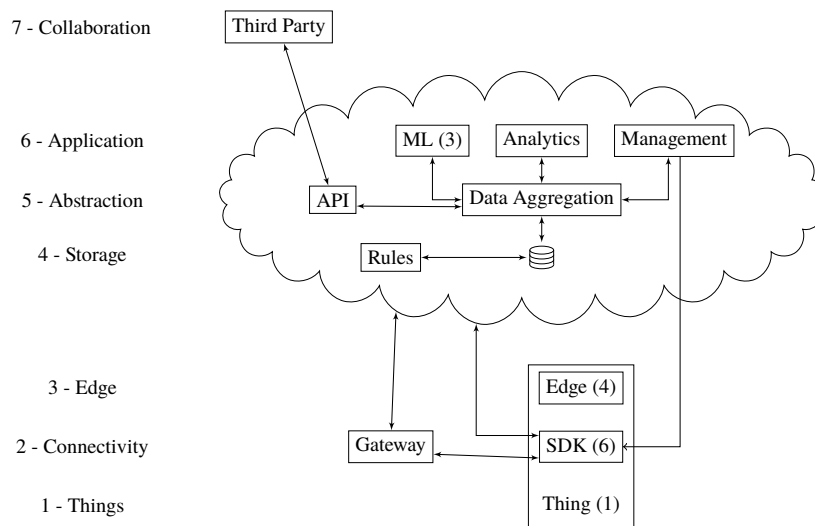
7 - Collaboration

Third Party

6 - Application

ML (3)

Analytics

Management

5 - Abstraction

API

Data Aggregation

4 - Storage

Rules

3 - Edge

Edge (4)

2 - Connectivity

Gateway

SDK (6)

1 - Things

Thing (1)